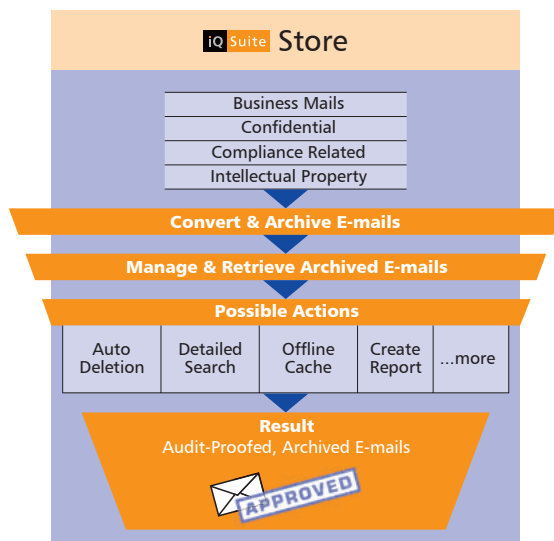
iQ Suite Store

Business Mails
Confidential
Compliance Related
Intellectual Property

Convert & Archive E-mails

Manage & Retrieve Archived E-mails

Possible Actions

| Auto Deletion | Detailed Search | Offline Cache | Create Report | ...more |
|---|---|---|---|---|

Result
Audit-Proofed, Archived E-mails

APPROVED